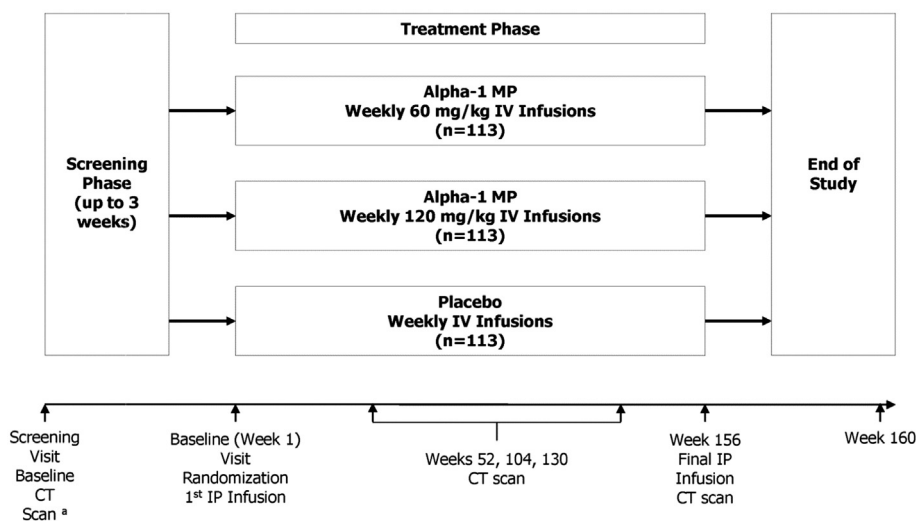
Screening Phase (up to 3 weeks)

Treatment Phase

Alpha-1 MP
Weekly 60 mg/kg IV Infusions
(n=113)

Alpha-1 MP
Weekly 120 mg/kg IV Infusions
(n=113)

Placebo
Weekly IV Infusions
(n=113)

End of Study

Screening Visit Baseline CT Scan $^{a}$

Baseline (Week 1) Visit Randomization 1$^{st}$ IP Infusion

Weeks 52, 104, 130 CT scan

Week 156 Final IP Infusion CT scan

Week 160